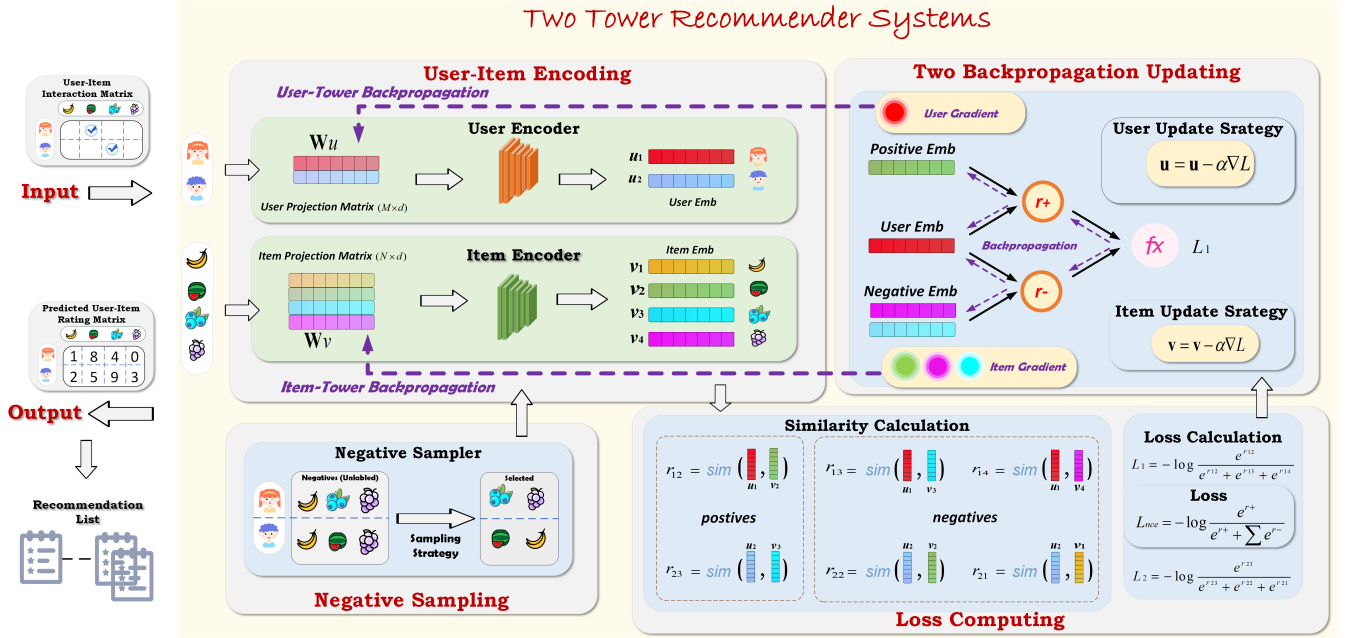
Two Tower Recommender Systems

User-Item Interaction Matrix

Input

Predicted User-Item Rating Matrix

| 1 | 8 | 4 | 0 |
|---|---|---|---|
| 2 | 5 | 9 | 3 |

Output

Recommendation List

User-Item Encoding

User-Tower Backpropagation

User Encoder

$\mathbf{W}u$

User Projection Matrix $(M \times d)$

$u_1$

$u_2$

User Emb

Item Projection Matrix $(N \times d)$

Item Encoder

Item Emb

$v_1$

$v_2$

$v_3$

$v_4$

$\mathbf{W}v$

Item-Tower Backpropagation

Two Backpropagation Updating

User Gradient

User Update Srategy

$\mathbf{u} = \mathbf{u} - \alpha\nabla L$

Positive Emb

User Emb

Negative Emb

r+

r-

Backpropagation

$fx$ $L_1$

Item Update Srategy

$\mathbf{v} = \mathbf{v} - \alpha\nabla L$

Item Gradient

Negative Sampler

Negatives (Unlabled)

Selected

Sampling Strategy

Negative Sampling

Similarity Calculation

$r_{12} = sim\left(u_1, v_2\right)$

postives

$r_{23} = sim\left(u_2, v_3\right)$

$r_{13} = sim\left(u_1, v_3\right)$

$r_{14} = sim\left(u_1, v_4\right)$

negatives

$r_{22} = sim\left(u_2, v_2\right)$

$r_{21} = sim\left(u_2, v_1\right)$

Loss Calculation

$L_1 = -\log\frac{e^{r_{12}}}{e^{r_{12}} + e^{r_{13}} + e^{r_{14}}}$

Loss

$L_{nce} = -\log\frac{e^{r+}}{e^{r+} + \sum e^{r-}}$

$L_2 = -\log\frac{e^{r_{23}}}{e^{r_{23}} + e^{r_{22}} + e^{r_{21}}}$

Loss Computing